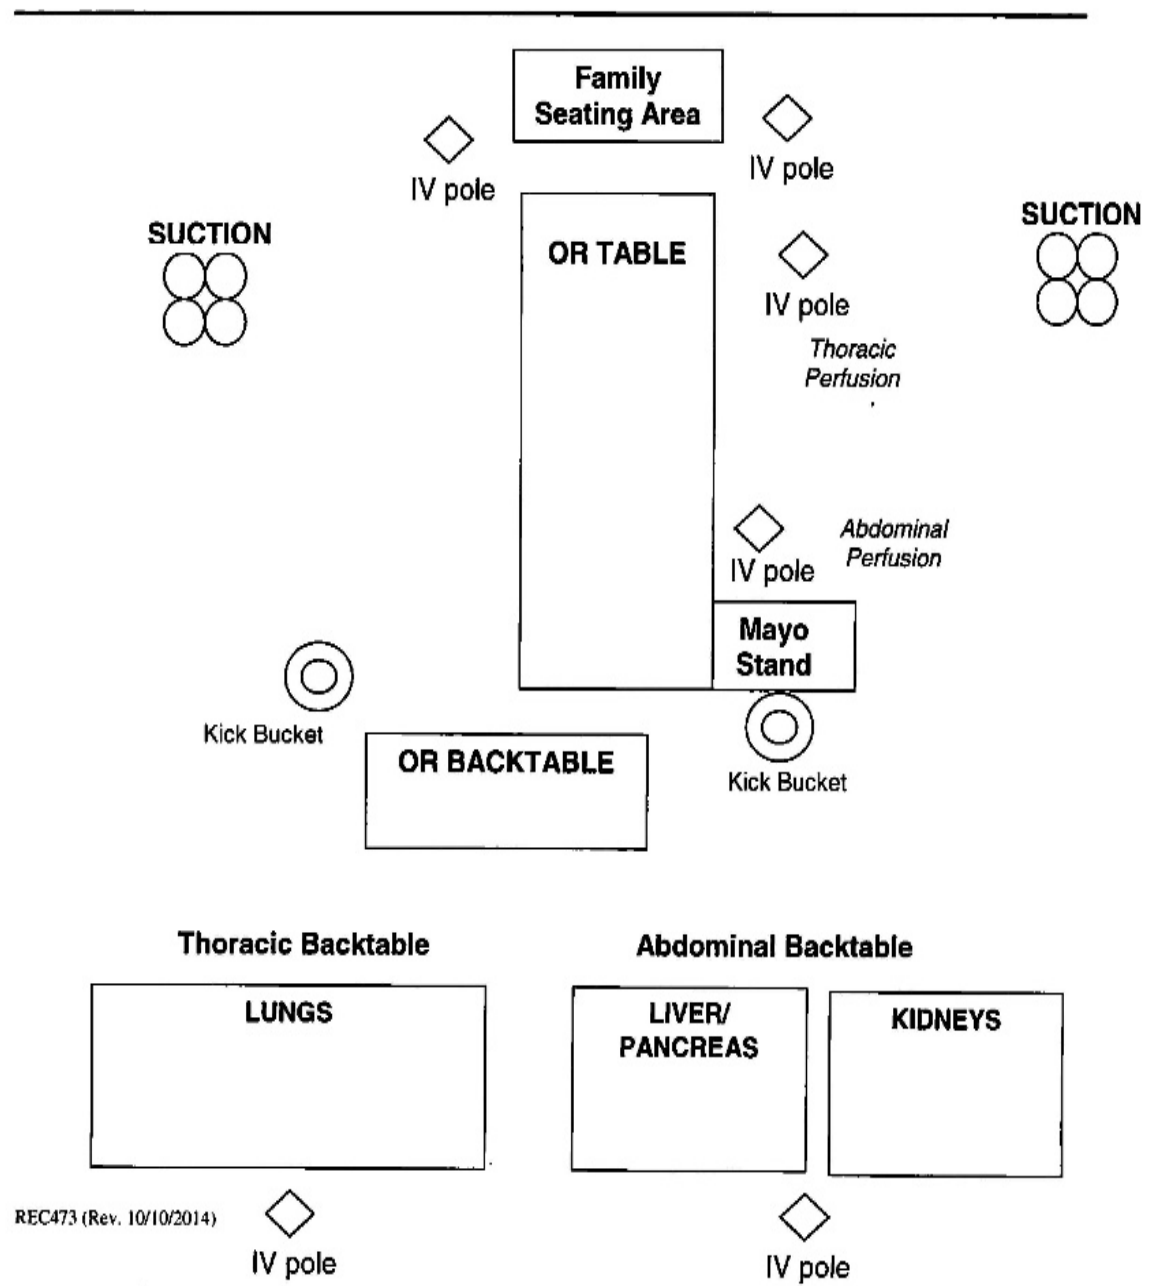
Family Seating Area

IV pole

IV pole

SUCTION

OR TABLE

IV pole

SUCTION

Thoracic Perfusion

IV pole

Abdominal Perfusion

Mayo Stand

Kick Bucket

OR BACKTABLE

Kick Bucket

Thoracic Backtable

Abdominal Backtable

LUNGS

LIVER/ PANCREAS

KIDNEYS

REC473 (Rev. 10/10/2014)

IV pole

IV pole